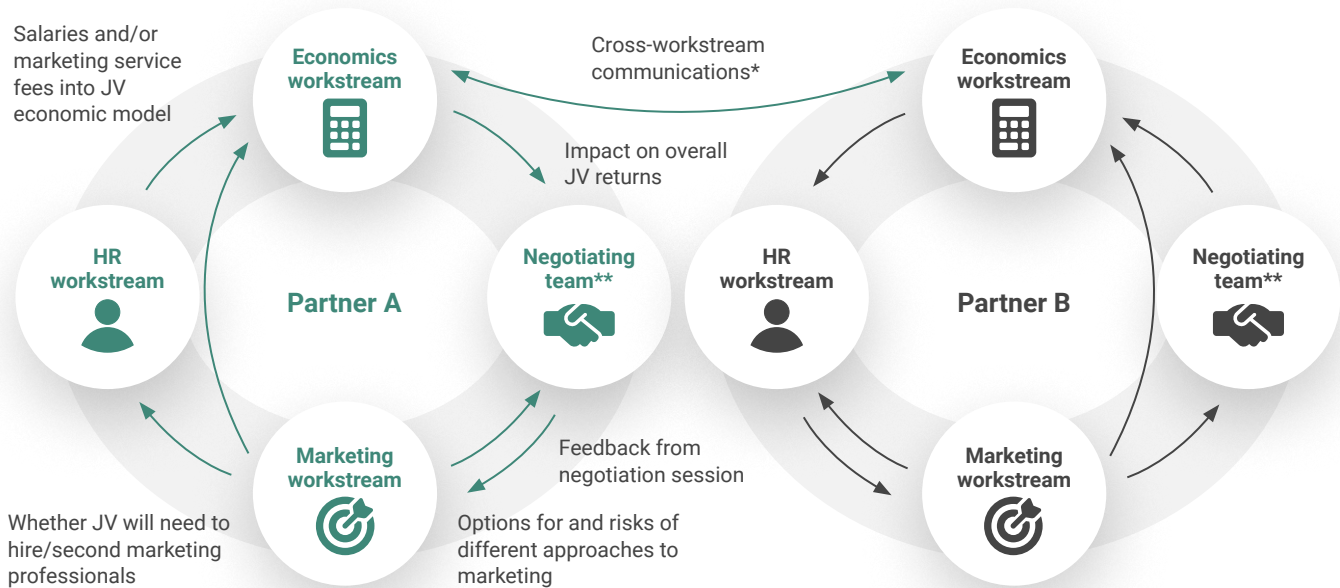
Salaries and/or marketing service fees into JV economic model

Economics workstream

Cross-workstream communications*

Economics workstream

Impact on overall JV returns

HR workstream

Partner A

Negotiating team**

HR workstream

Partner B

Negotiating team**

Marketing workstream

Feedback from negotiation session

Marketing workstream

Whether JV will need to hire/second marketing professionals

Options for and risks of different approaches to marketing